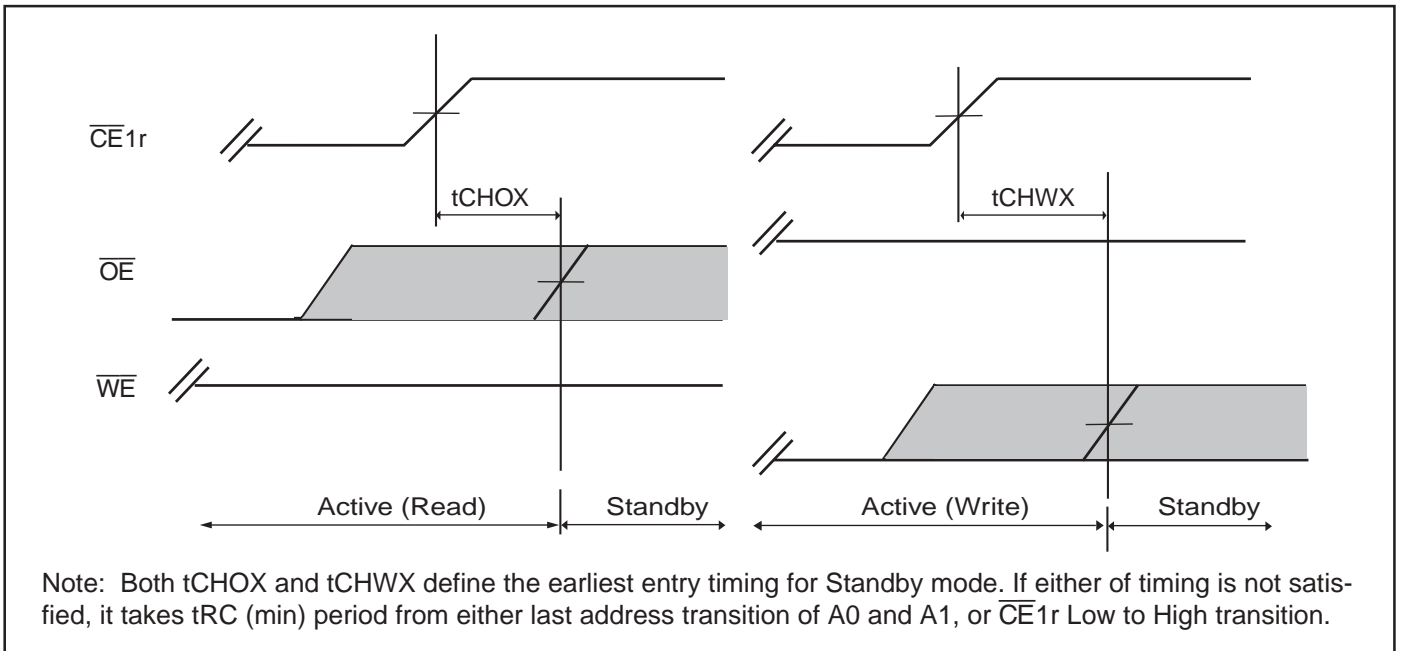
$\overline{CE}$1r

tCHOX

tCHWX

$\overline{OE}$

$\overline{WE}$

Active (Read)

Standby

Active (Write)

Standby

Note: Both tCHOX and tCHWX define the earliest entry timing for Standby mode. If either of timing is not satisfied, it takes tRC (min) period from either last address transition of A0 and A1, or $\overline{CE}$1r Low to High transition.